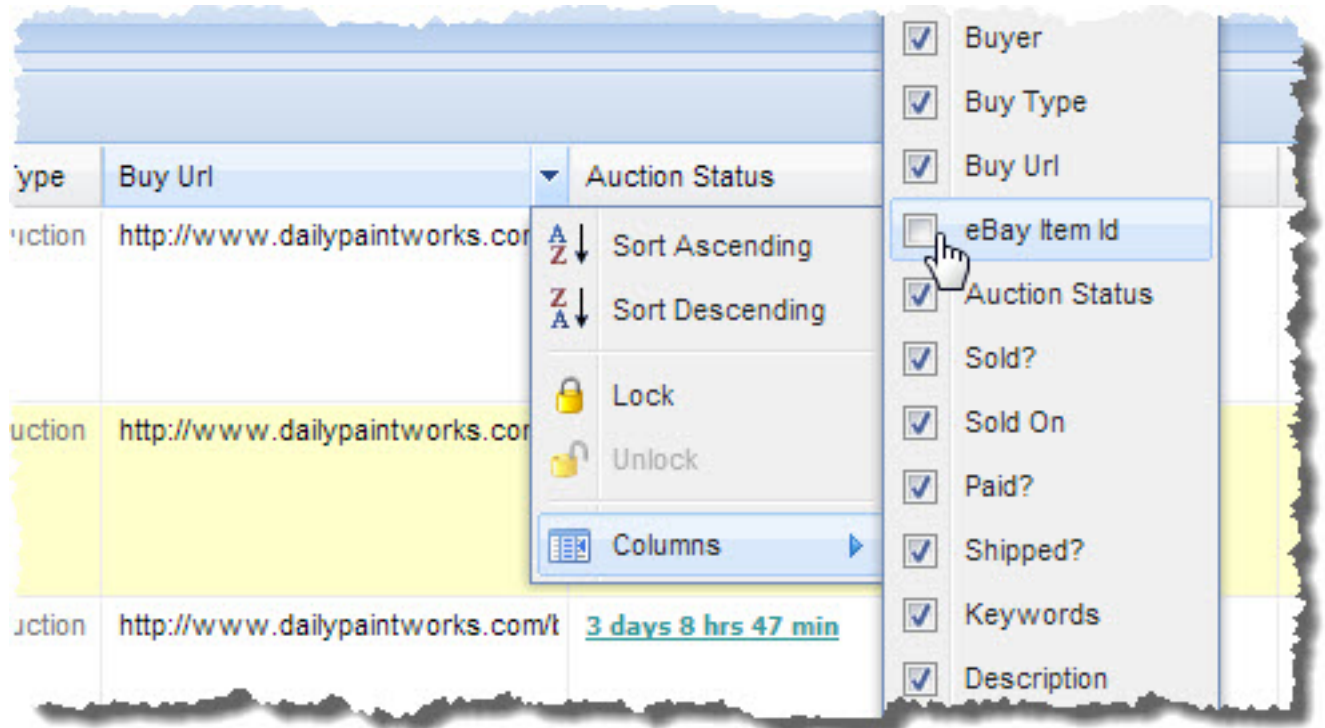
Type | Buy Url | Auction Status

uction http://www.dailypaintworks.cor

uction http://www.dailypaintworks.cor

uction http://www.dailypaintworks.com/t 3 days 8 hrs 47 min

Sort Ascending
Sort Descending
Lock
Unlock
Columns

Buyer
Buy Type
Buy Url
eBay Item Id
Auction Status
Sold?
Sold On
Paid?
Shipped?
Keywords
Description